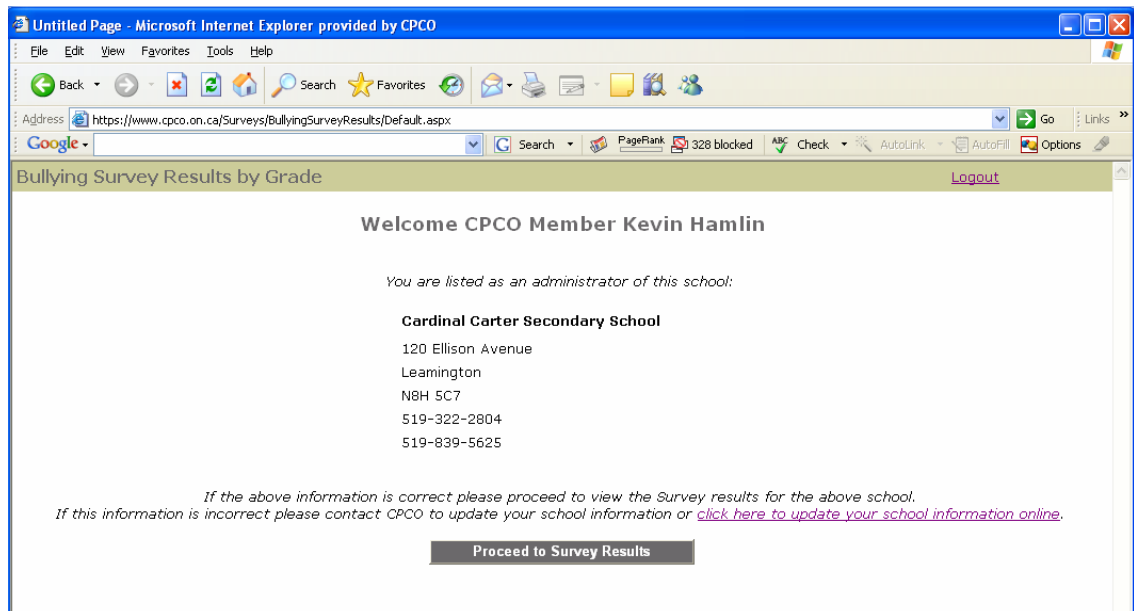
Untitled Page - Microsoft Internet Explorer provided by CPCO

File Edit View Favorites Tools Help

Back Search Favorites

Address https://www.cpco.on.ca/Surveys/BullyingSurveyResults/Default.aspx Go Links

Google Search PageRank 328 blocked Check AutoLink AutoFill Options

Bullying Survey Results by Grade

Logout

Welcome CPCO Member Kevin Hamlin

You are listed as an administrator of this school:

Cardinal Carter Secondary School

120 Ellison Avenue

Leamington

N8H 5C7

519-322-2804

519-839-5625

If the above information is correct please proceed to view the Survey results for the above school.
If this information is incorrect please contact CPCO to update your school information or click here to update your school information online.

Proceed to Survey Results